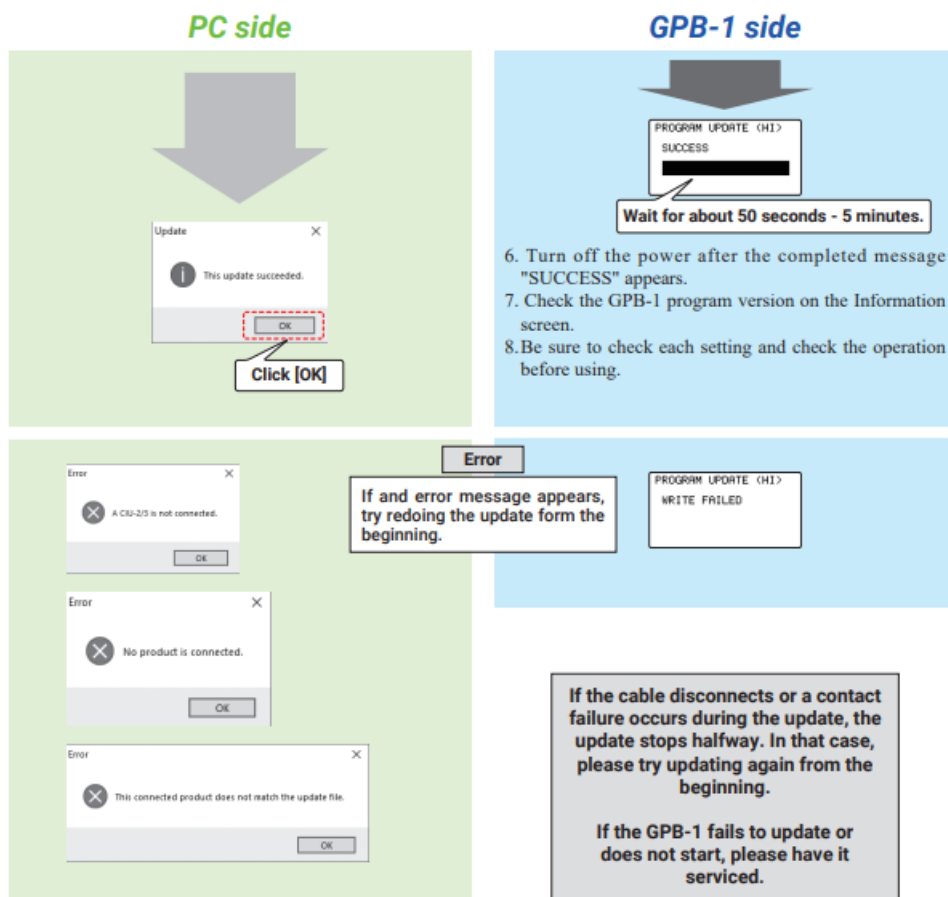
PC side

GPB-1 side

Update

This update succeeded.

OK

Click [OK]

PROGRAM UPDATE (HI)
SUCCESS

Wait for about 50 seconds - 5 minutes.

6. Turn off the power after the completed message "SUCCESS" appears.
7. Check the GPB-1 program version on the Information screen.
8. Be sure to check each setting and check the operation before using.

Error

A CIU-2/3 is not connected.

OK

Error

If and error message appears, try redoing the update form the beginning.

PROGRAM UPDATE (HI)
WRITE FAILED

Error

No product is connected.

OK

Error

This connected product does not match the update file.

OK

If the cable disconnects or a contact failure occurs during the update, the update stops halfway. In that case, please try updating again from the beginning.

If the GPB-1 fails to update or does not start, please have it serviced.